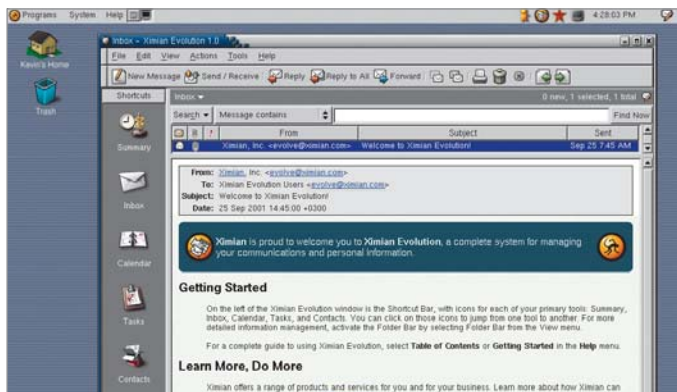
Programs System Help

4:28:03 PM

Kevin's Home

Trash

Inbox - Ximian Evolution 1.0

File Edit View Actions Tools Help

New Message Send / Receive Reply Reply to All Forward

Shortcuts

Inbox

0 new, 1 selected, 1 total

Search Message contains Find Now

| | | ! | From | Subject | Sent |
|---|---|---|---|---|---|
| | | | Ximian, Inc. <evolve@ximian.com> | Welcome to Ximian Evolution! | Sep 25 7:45 AM |

Summary

Inbox

Calendar

Tasks

Contacts

From: Ximian, Inc. <evolve@ximian.com>
To: Ximian Evolution Users <evolve@ximian.com>
Subject: Welcome to Ximian Evolution!
Date: 25 Sep 2001 14:45:00 +0300

Ximian is proud to welcome you to Ximian Evolution, a complete system for managing your communications and personal information.

Getting Started

On the left of the Ximian Evolution window is the Shortcut Bar, with icons for each of your primary tools: Summary, Inbox, Calendar, Tasks, and Contacts. You can click on those icons to jump from one tool to another. For more detailed information management, activate the Folder Bar by selecting Folder Bar from the View menu.

For a complete guide to using Ximian Evolution, select Table of Contents or Getting Started in the Help menu.

Learn More, Do More

Ximian offers a range of products and services for you and for your business. Learn more about how Ximian can